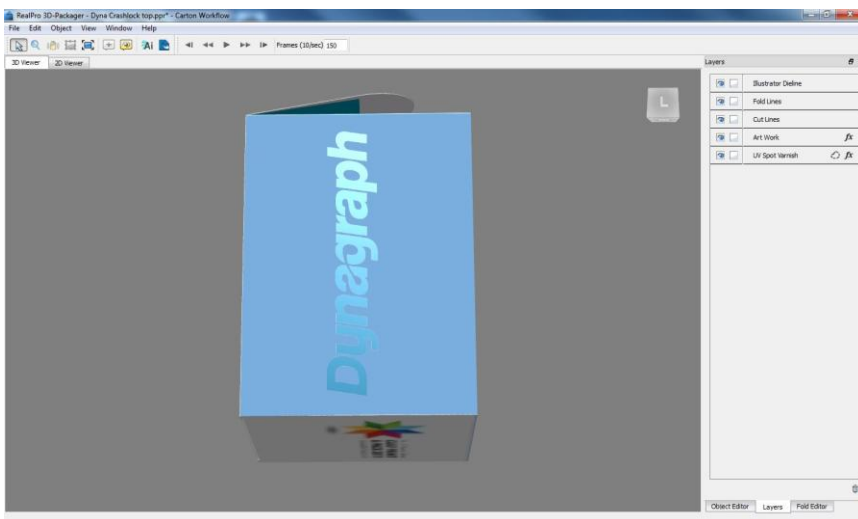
RealPro 3D-Packager - Dyna Crashlock top.ppr* - Carton Workflow

File Edit Object View Window Help

Frames (10/sec) 150

3D Viewer 2D Viewer

L

Dynagraph

Layers

Illustrator Dieline
Fold Lines
Cut Lines
Art Work
UV Spot Varnish

Object Editor Layers Fold Editor